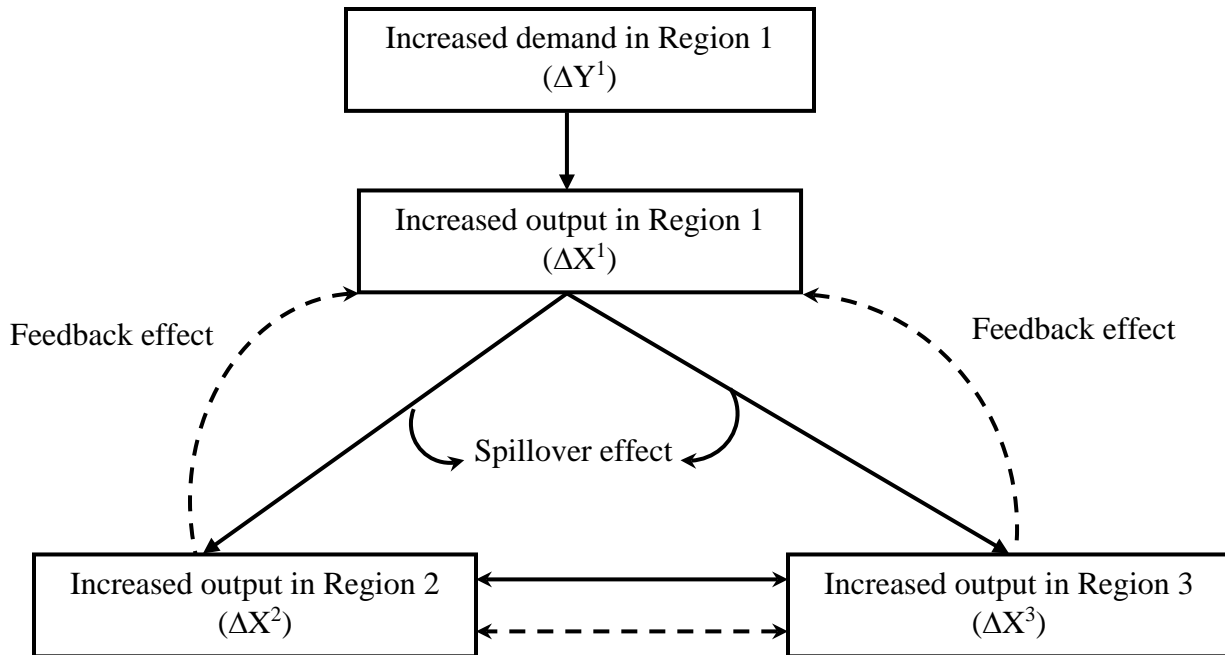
Increased demand in Region 1
($\Delta Y^1$)

Increased output in Region 1
($\Delta X^1$)

Feedback effect

Feedback effect

Spillover effect

Increased output in Region 2
($\Delta X^2$)

Increased output in Region 3
($\Delta X^3$)